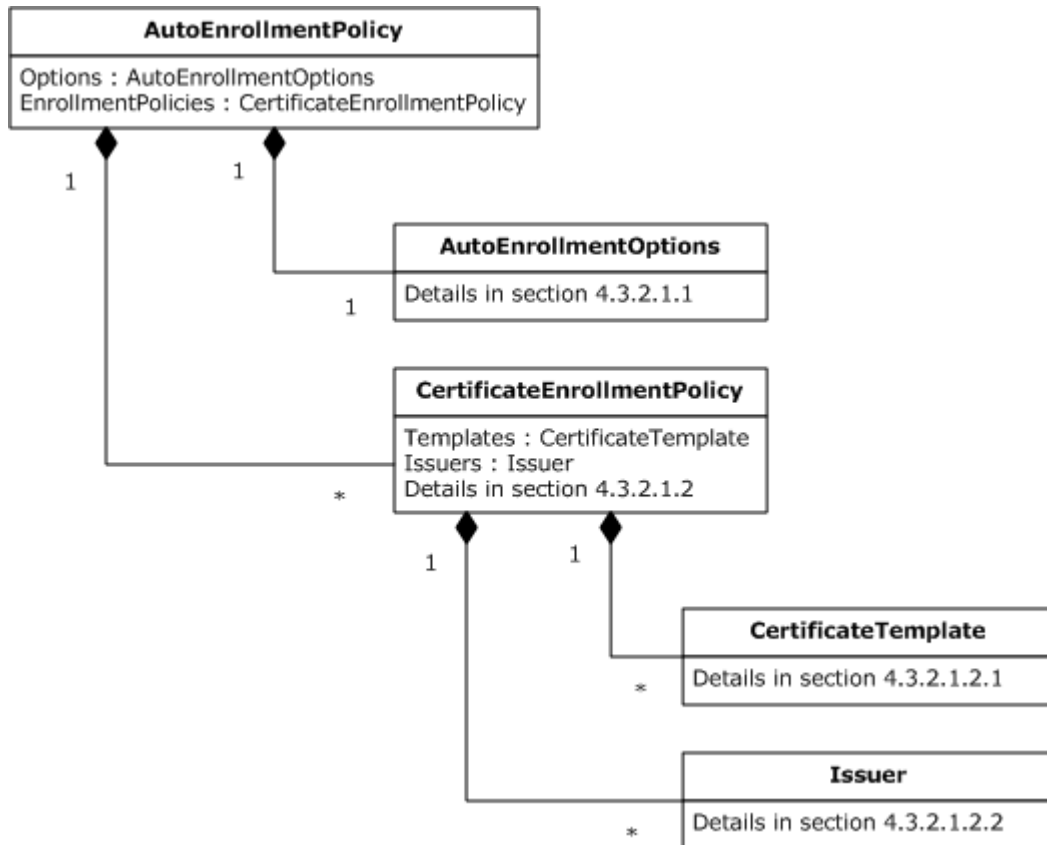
AutoEnrollmentPolicy

Options : AutoEnrollmentOptions
EnrollmentPolicies : CertificateEnrollmentPolicy

1

1

AutoEnrollmentOptions

Details in section 4.3.2.1.1

1

CertificateEnrollmentPolicy

Templates : CertificateTemplate
Issuers : Issuer
Details in section 4.3.2.1.2

*

1

1

CertificateTemplate

Details in section 4.3.2.1.2.1

*

Issuer

Details in section 4.3.2.1.2.2

*